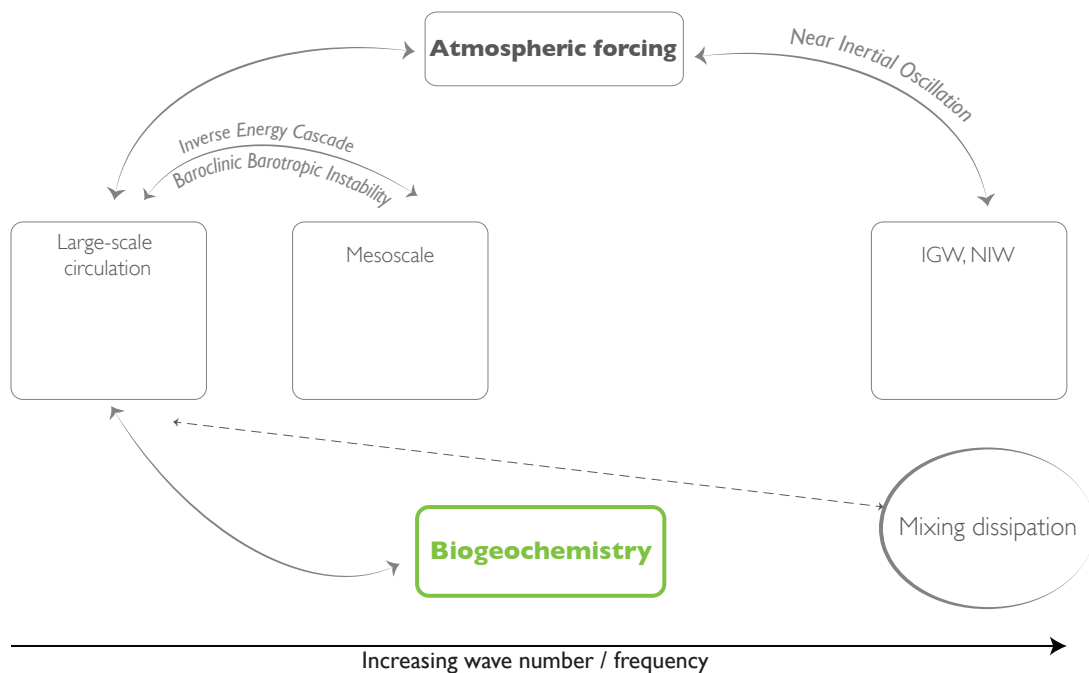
Atmospheric forcing

Near Inertial Oscillation

Inverse Energy Cascade

Baroclinic Barotropic Instability

Large-scale circulation

Mesoscale

IGW, NIW

Biogeochemistry

Mixing dissipation

Increasing wave number / frequency